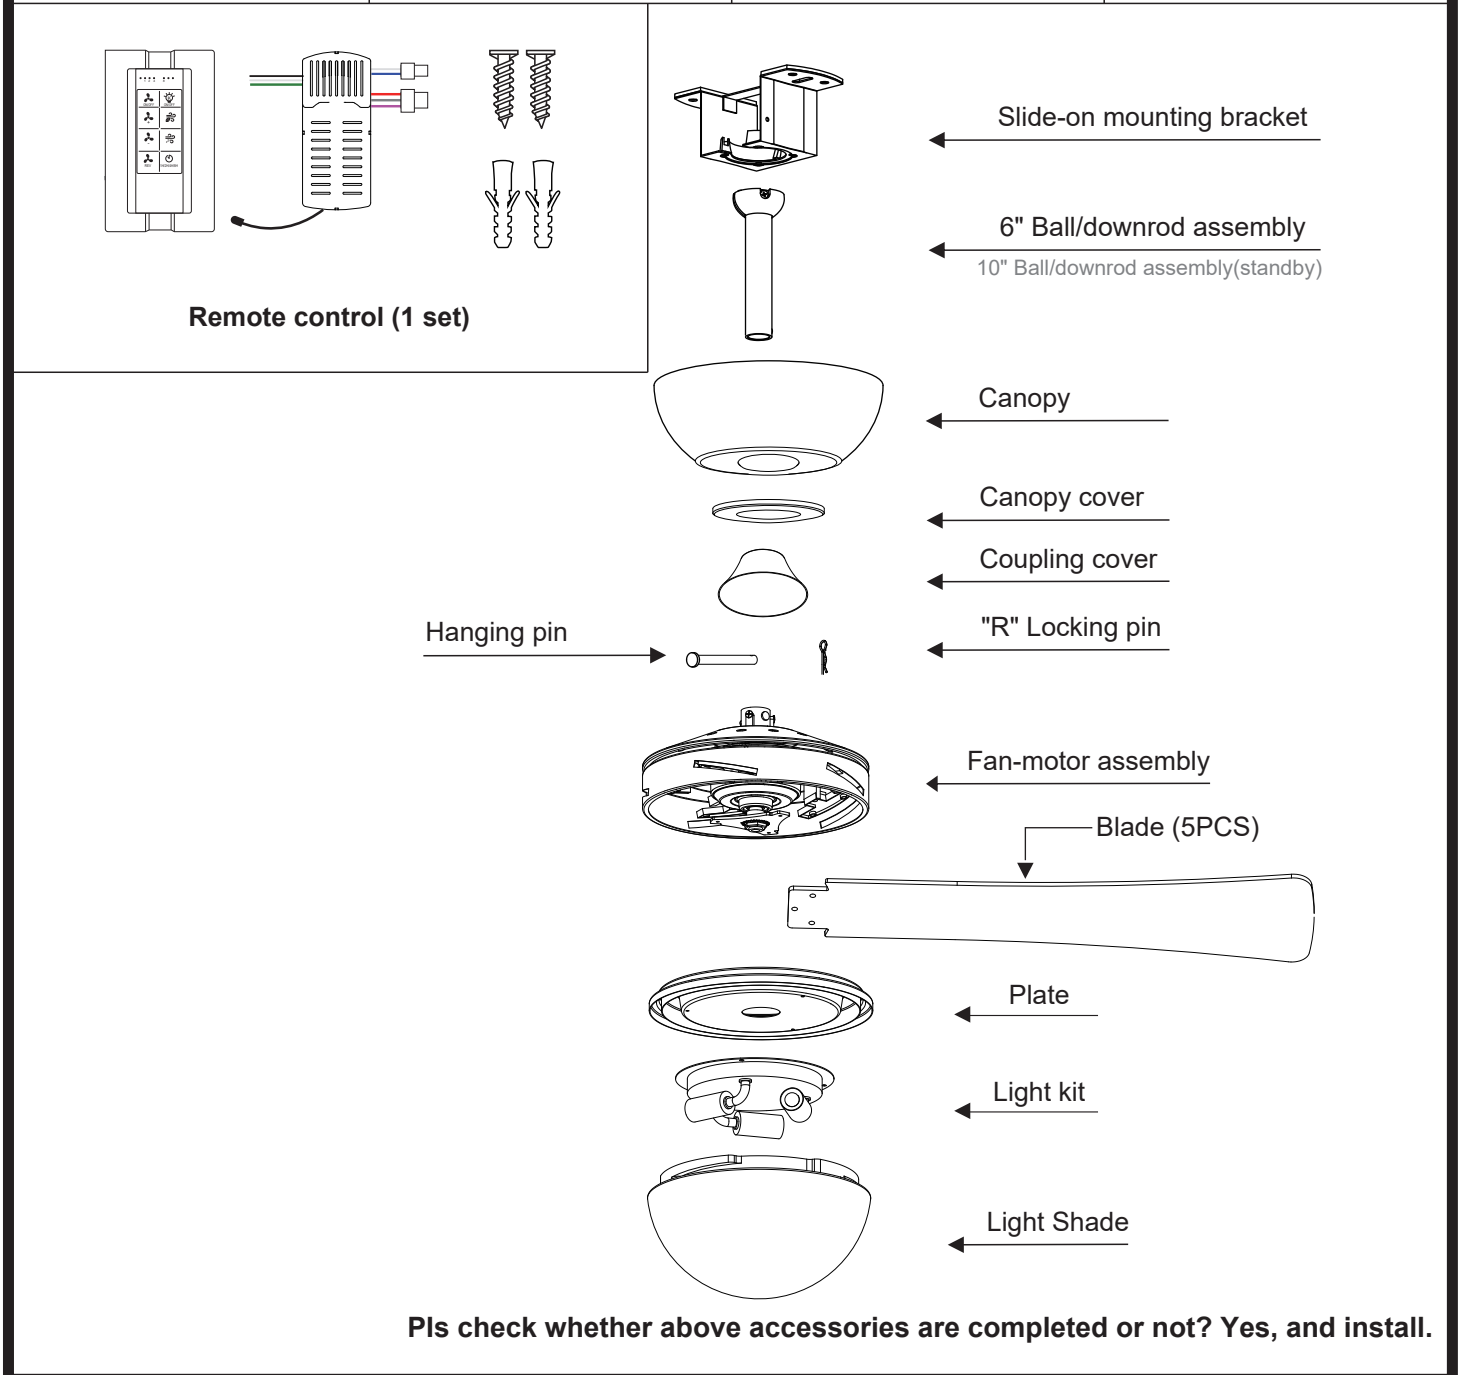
Remote control (1 set)

Slide-on mounting bracket

6" Ball/downrod assembly

10" Ball/downrod assembly(standby)

Canopy

Canopy cover

Coupling cover

Hanging pin

"R" Locking pin

Fan-motor assembly

Blade (5PCS)

Plate

Light kit

Light Shade

Pls check whether above accessories are completed or not? Yes, and install.